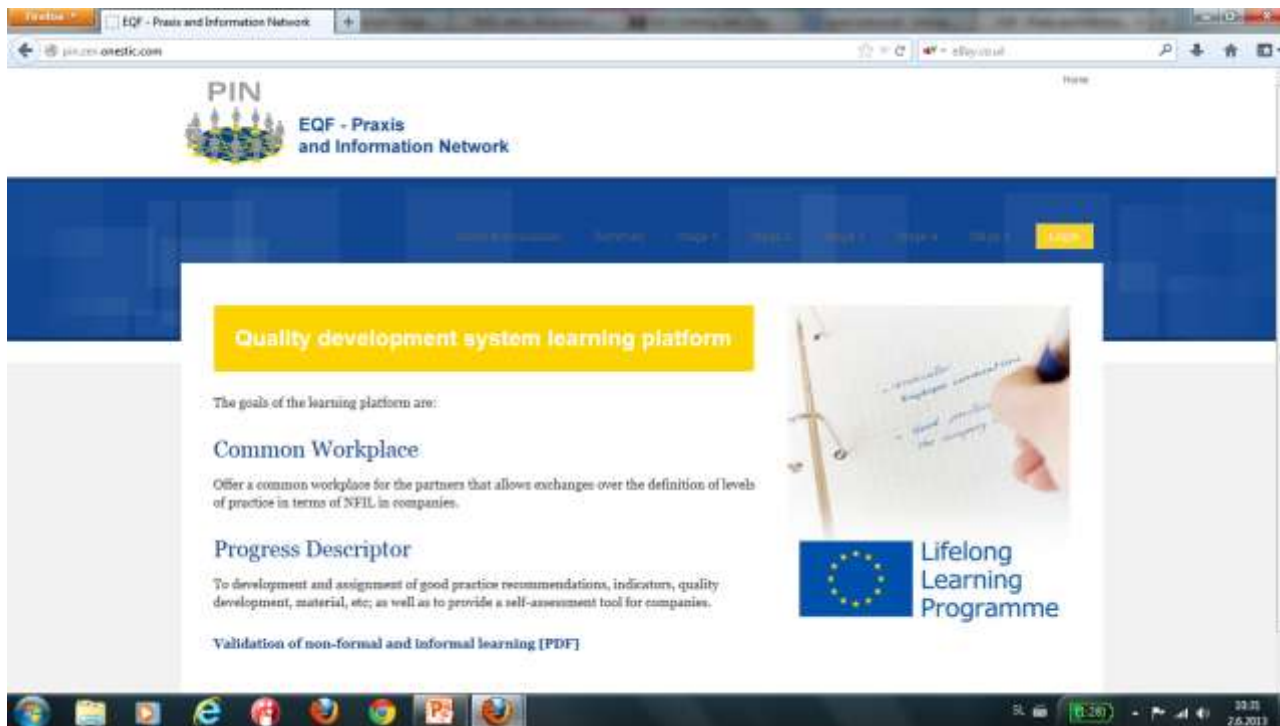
Firefox

EQF - Praxis and Information Network

pin.zen.onestic.com

eBay.co.uk

Home

PIN

EQF - Praxis and Information Network

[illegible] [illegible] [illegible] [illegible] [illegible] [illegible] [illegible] Login

Quality development system learning platform

The goals of the learning platform are:

Common Workplace

Offer a common workplace for the partners that allows exchanges over the definition of levels of practice in terms of NFIL in companies.

Progress Descriptor

To development and assignment of good practice recommendations, indicators, quality development, material, etc; as well as to provide a self-assessment tool for companies.

Validation of non-formal and informal learning [PDF]

Lifelong Learning Programme

10:31
2.6.2013